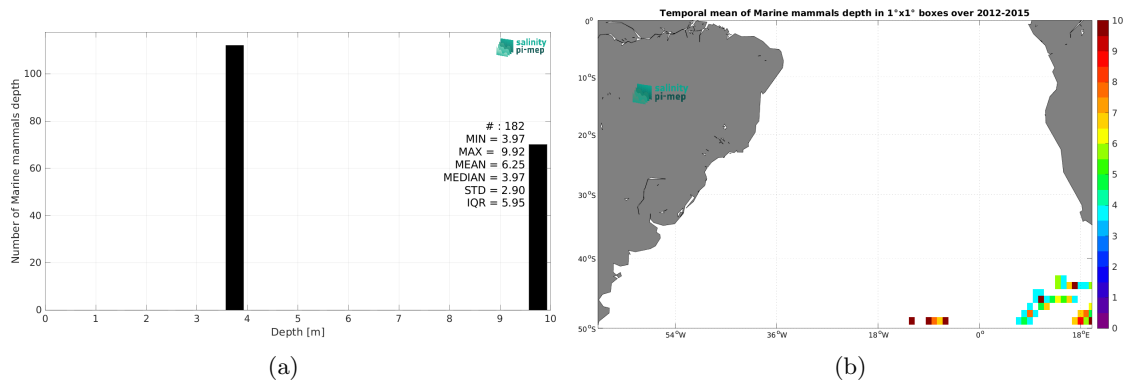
salinity pi-mep

Number of Marine mammals depth

0
20
40
60
80
100

# : 182
MIN = 3.97
MAX = 9.92
MEAN = 6.25
MEDIAN = 3.97
STD = 2.90
IQR = 5.95

0 1 2 3 4 5 6 7 8 9 10
Depth [m]

(a)

Temporal mean of Marine mammals depth in 1°x1° boxes over 2012-2015

salinity pi-mep

0°
10°S
20°S
30°S
40°S
50°S

54°W 36°W 18°W 0° 18°E

10
9
8
7
6
5
4
3
2
1
0

(b)